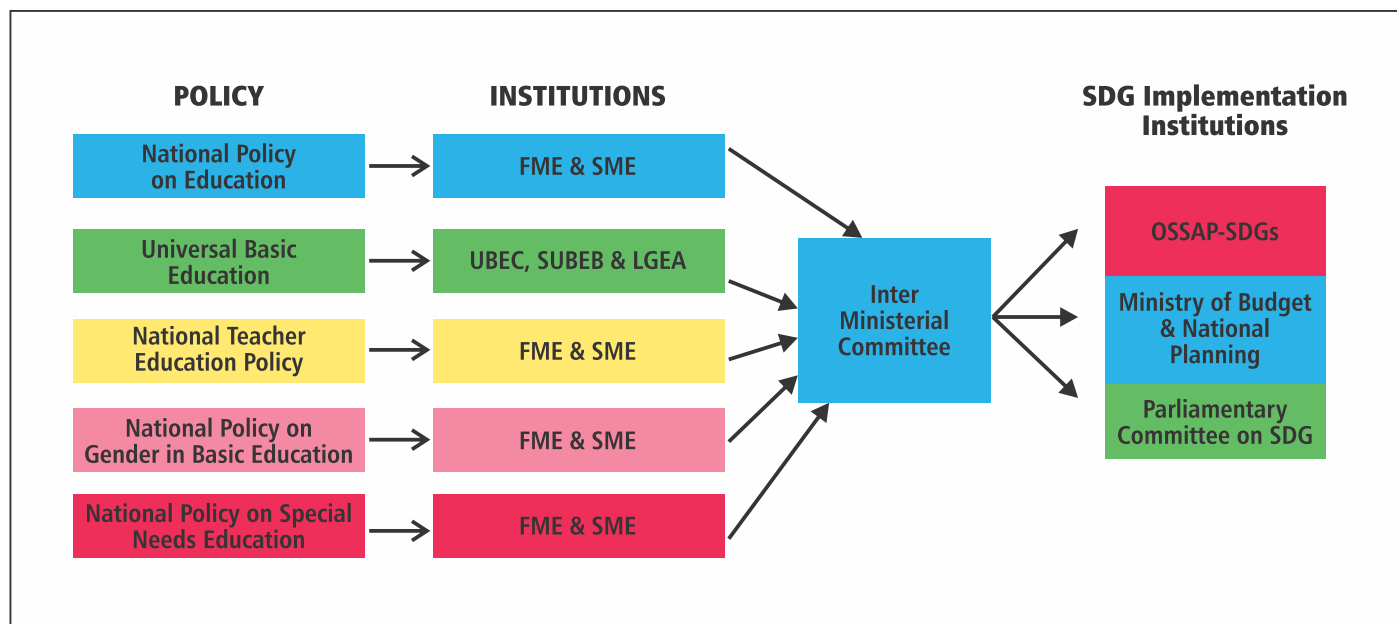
POLICY

INSTITUTIONS

SDG Implementation Institutions

National Policy on Education

FME & SME

Universal Basic Education

UBEC, SUBEB & LGEA

National Teacher Education Policy

FME & SME

National Policy on Gender in Basic Education

FME & SME

National Policy on Special Needs Education

FME & SME

Inter Ministerial Committee

OSSAP-SDGs

Ministry of Budget & National Planning

Parliamentary Committee on SDG